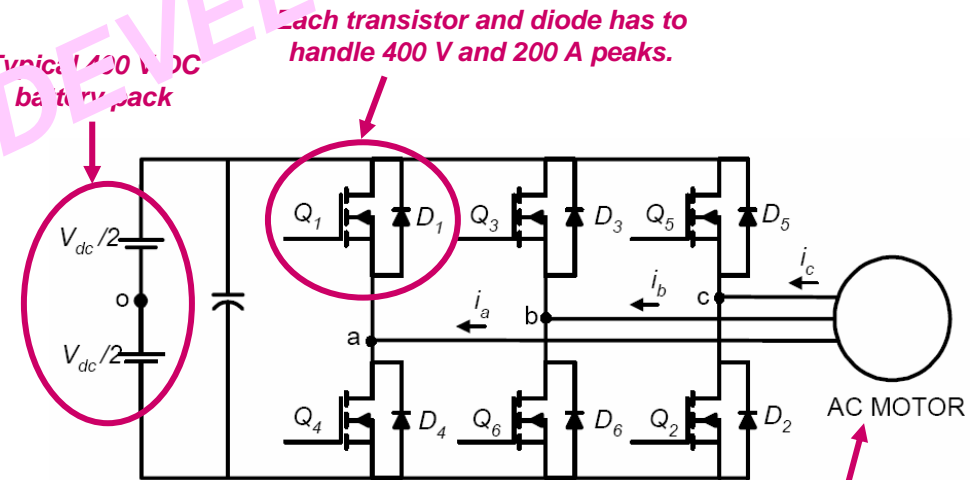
DEVEL

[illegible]ach transistor and diode has to handle 400 V and 200 A peaks.

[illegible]ypica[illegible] 400 V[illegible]DC ba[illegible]t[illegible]ry pack

$V_{dc}/2$

o

$V_{dc}/2$

$Q_1$ $D_1$ $Q_3$ $D_3$ $Q_5$ $D_5$

$i_c$

$i_b$

c

$i_a$

b

a

$Q_4$ $D_4$ $Q_6$ $D_6$ $Q_2$ $D_2$

AC MOTOR